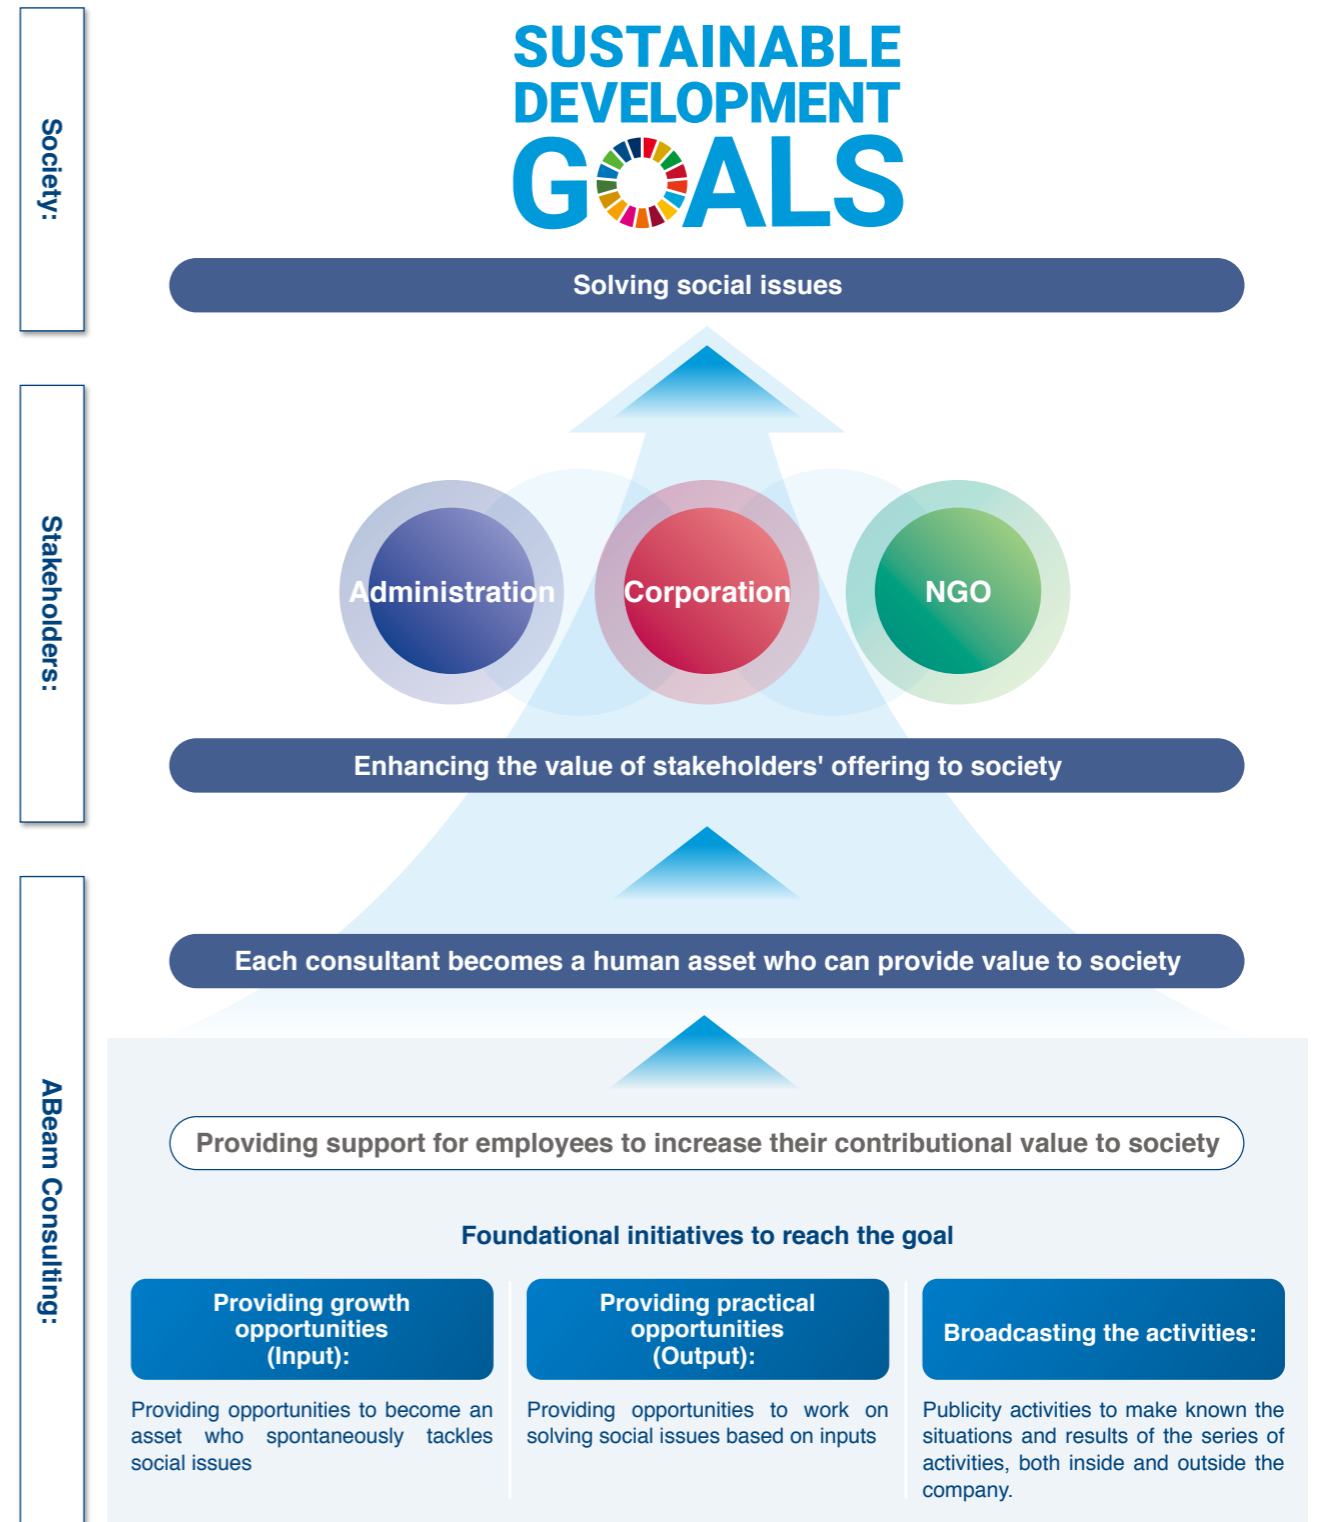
Society:

SUSTAINABLE DEVELOPMENT GOALS

Solving social issues

Stakeholders:

Administration

Corporation

NGO

Enhancing the value of stakeholders' offering to society

ABeam Consulting:

Each consultant becomes a human asset who can provide value to society

Providing support for employees to increase their contributional value to society

Foundational initiatives to reach the goal

Providing growth opportunities (Input):

Providing opportunities to become an asset who spontaneously tackles social issues

Providing practical opportunities (Output):

Providing opportunities to work on solving social issues based on inputs

Broadcasting the activities:

Publicity activities to make known the situations and results of the series of activities, both inside and outside the company.